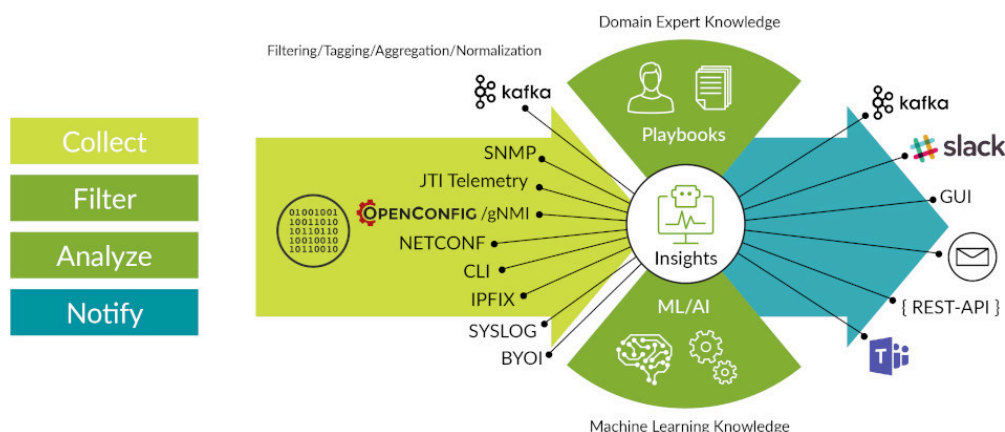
Collect

Filter

Analyze

Notify

Filtering/Tagging/Aggregation/Normalization

Domain Expert Knowledge

kafka

Playbooks

SNMP

JTI Telemetry

01001001
10011010
10110110
10010010
10110010

OPENCONFIG /gNMI

NETCONF

CLI

IPFIX

SYSLOG

BYOI

Insights

ML/AI

Machine Learning Knowledge

kafka

slack

GUI

{ REST-API }

T